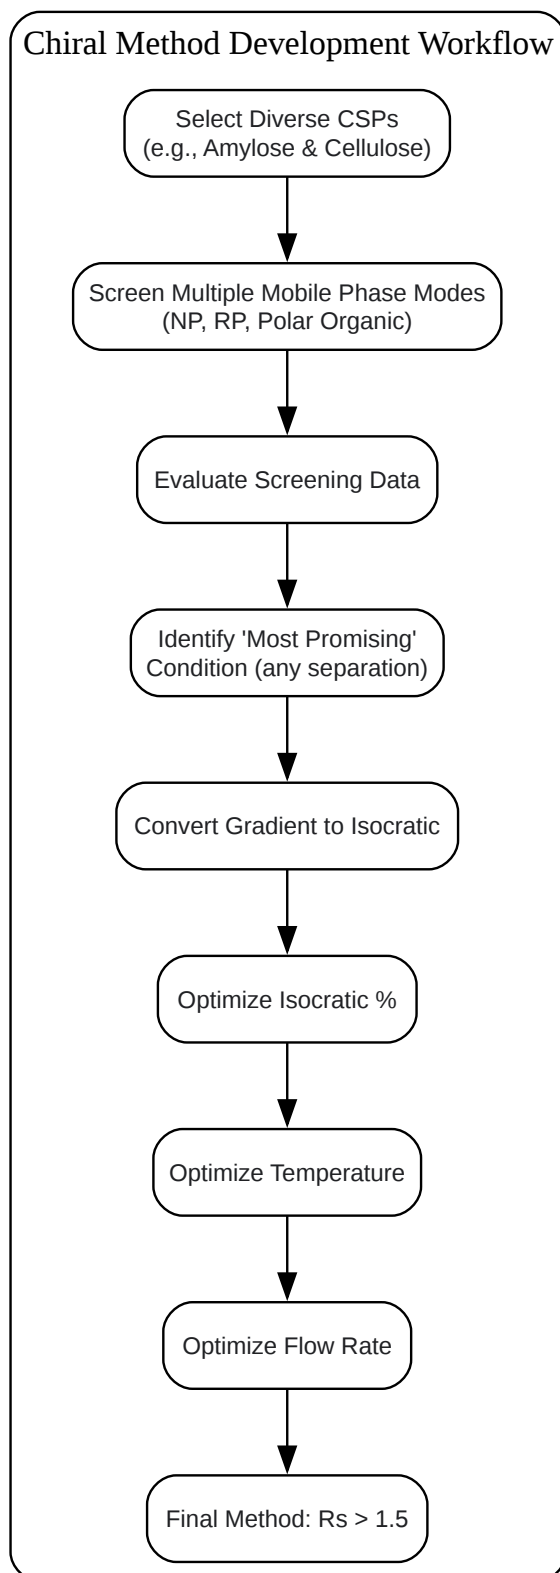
Chiral Method Development Workflow

Select Diverse CSPs (e.g., Amylose & Cellulose)

Screen Multiple Mobile Phase Modes (NP, RP, Polar Organic)

Evaluate Screening Data

Identify 'Most Promising' Condition (any separation)

Convert Gradient to Isocratic

Optimize Isocratic %

Optimize Temperature

Optimize Flow Rate

Final Method: Rs > 1.5